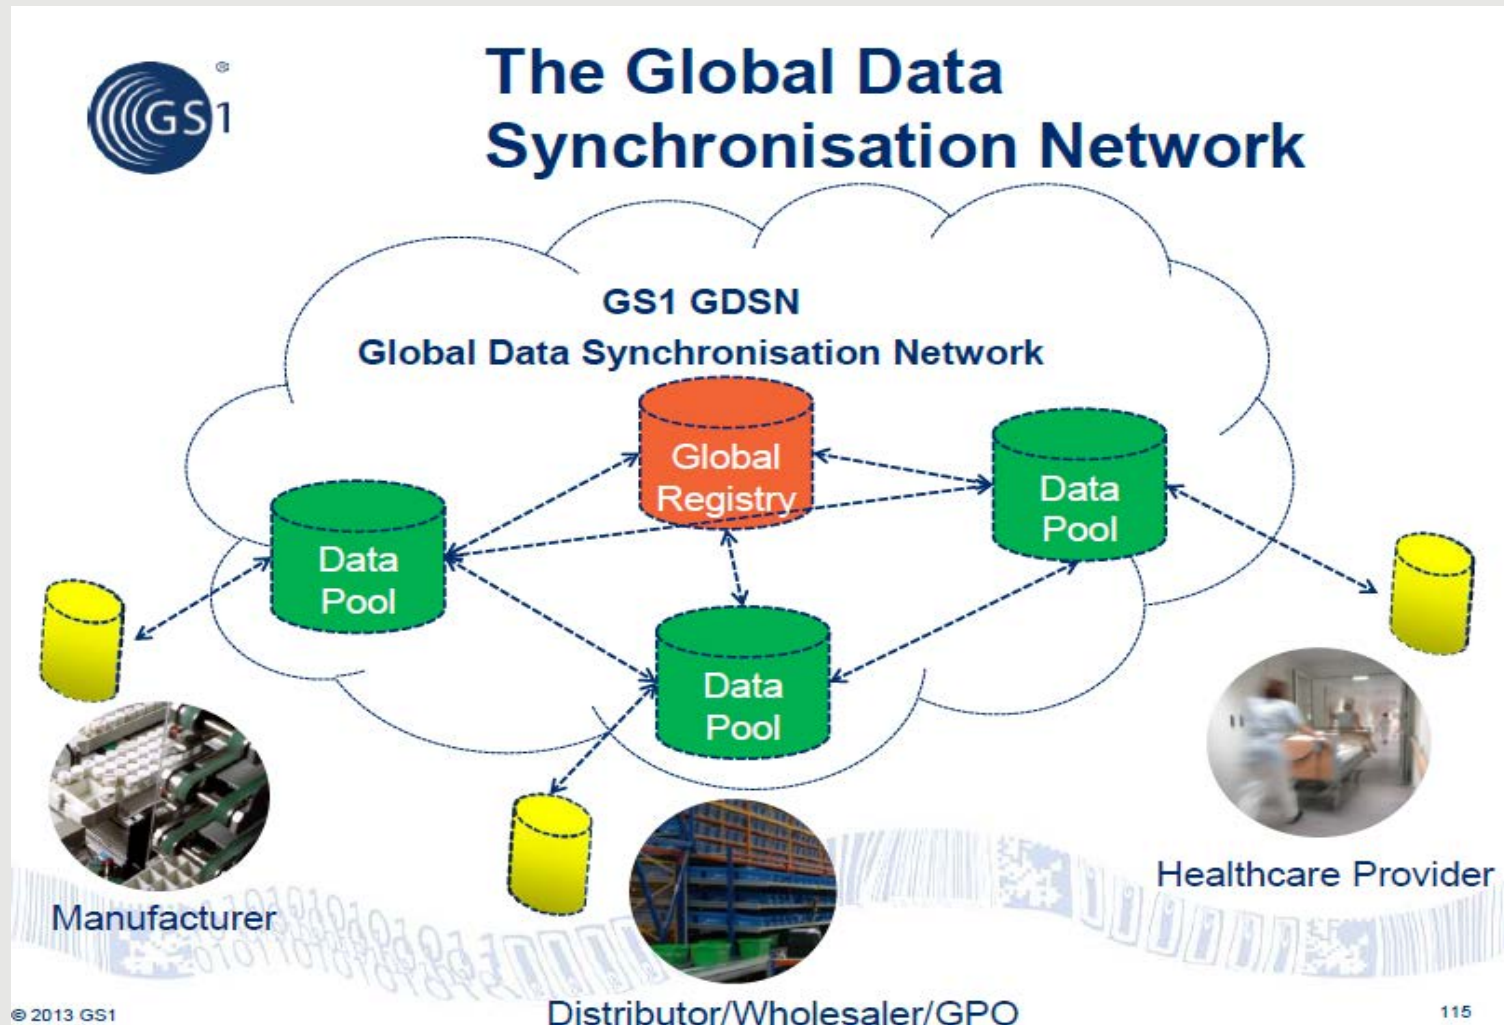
GS1

The Global Data Synchronisation Network

GS1 GDSN
Global Data Synchronisation Network

Global Registry

Data Pool

Data Pool

Data Pool

Manufacturer

Healthcare Provider

Distributor/Wholesaler/GPO

© 2013 GS1

115